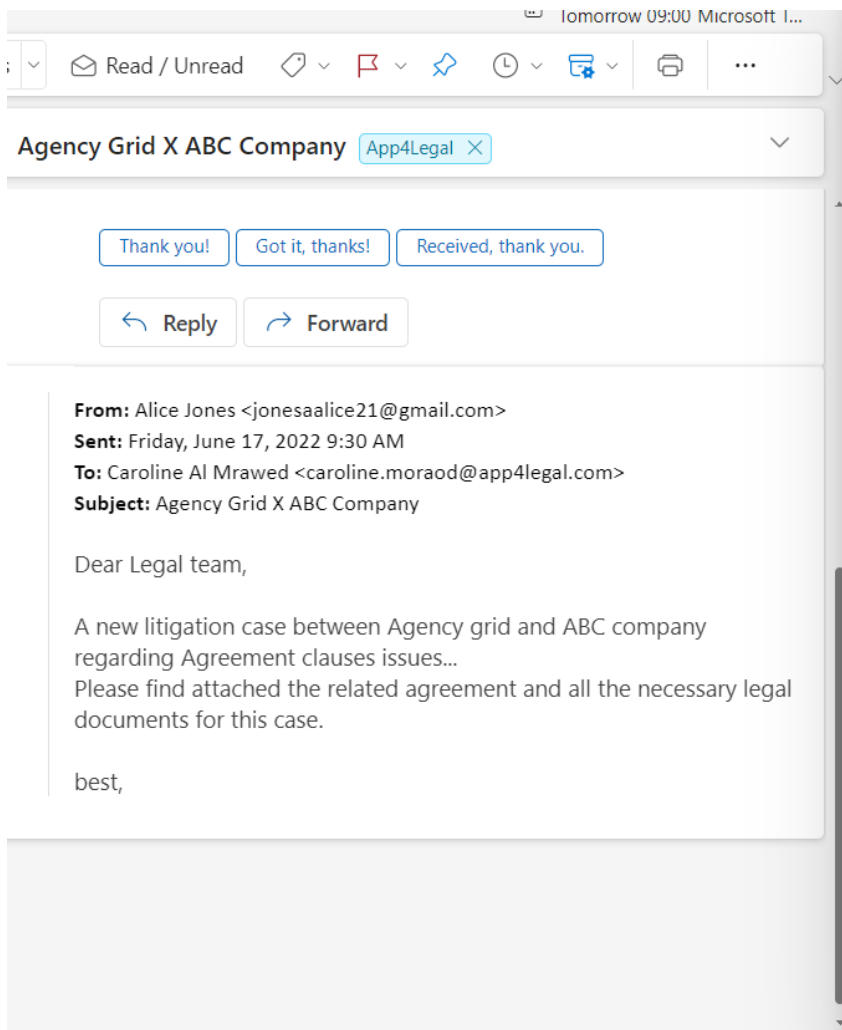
Tomorrow 09:00 Microsoft T...

Read / Unread ...

Agency Grid X ABC Company App4Legal

Thank you! Got it, thanks! Received, thank you.

Reply Forward

**From:** Alice Jones <jonesaalice21@gmail.com>
**Sent:** Friday, June 17, 2022 9:30 AM
**To:** Caroline Al Mrawed <caroline.moraod@app4legal.com>
**Subject:** Agency Grid X ABC Company

Dear Legal team,

A new litigation case between Agency grid and ABC company regarding Agreement clauses issues...
Please find attached the related agreement and all the necessary legal documents for this case.

best,